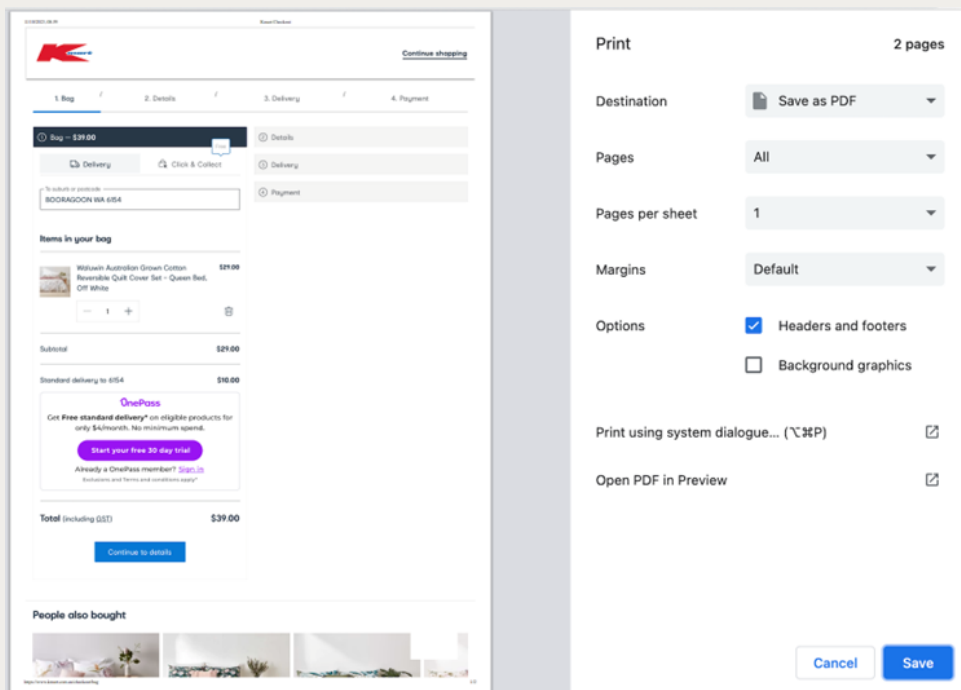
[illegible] Kmart Checkout

Continue shopping

1. Bag

2. Details

3. Delivery

4. Payment

Bag — $39.00

Delivery

Click & Collect

Details

Delivery

Payment

To suburb or postcode

BOORAGOON WA 6154

Items in your bag

Waluwin Australian Grown Cotton Reversible Quilt Cover Set – Queen Bed, Off White

$29.00

1

Subtotal

$29.00

Standard delivery to 6154

$10.00

OnePass

Get Free standard delivery* on eligible products for only $4/month. No minimum spend.

Start your free 30 day trial

Already a OnePass member? Sign in

Exclusions and Terms and conditions apply*

Total (including GST)

$39.00

Continue to details

People also bought

https://www.kmart.com.au/checkout/bag

1/2

Print

2 pages

Destination

Save as PDF

Pages

All

Pages per sheet

1

Margins

Default

Options

Headers and footers

Background graphics

Print using system dialogue... (⌥⌘P)

Open PDF in Preview

Cancel

Save